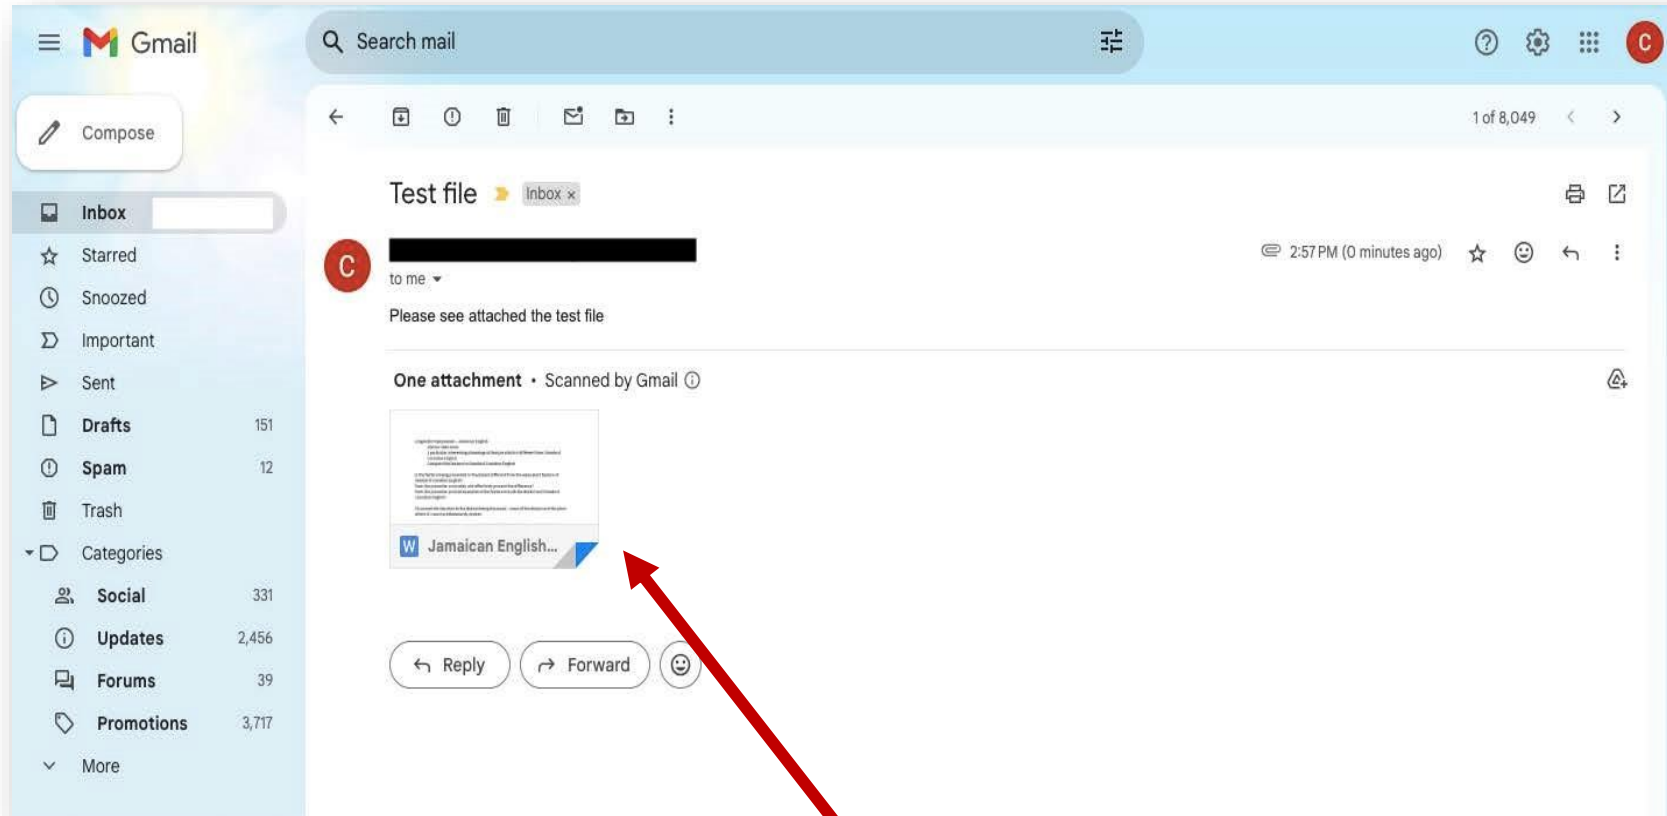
Gmail

Search mail

C

Compose

Inbox
Starred
Snoozed
Important
Sent
Drafts 151
Spam 12
Trash
Categories
Social 331
Updates 2,456
Forums 39
Promotions 3,717
More

1 of 8,049

Test file Inbox ×

C

to me

2:57 PM (0 minutes ago)

Please see attached the test file

One attachment • Scanned by Gmail

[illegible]

W Jamaican English...

Reply
Forward